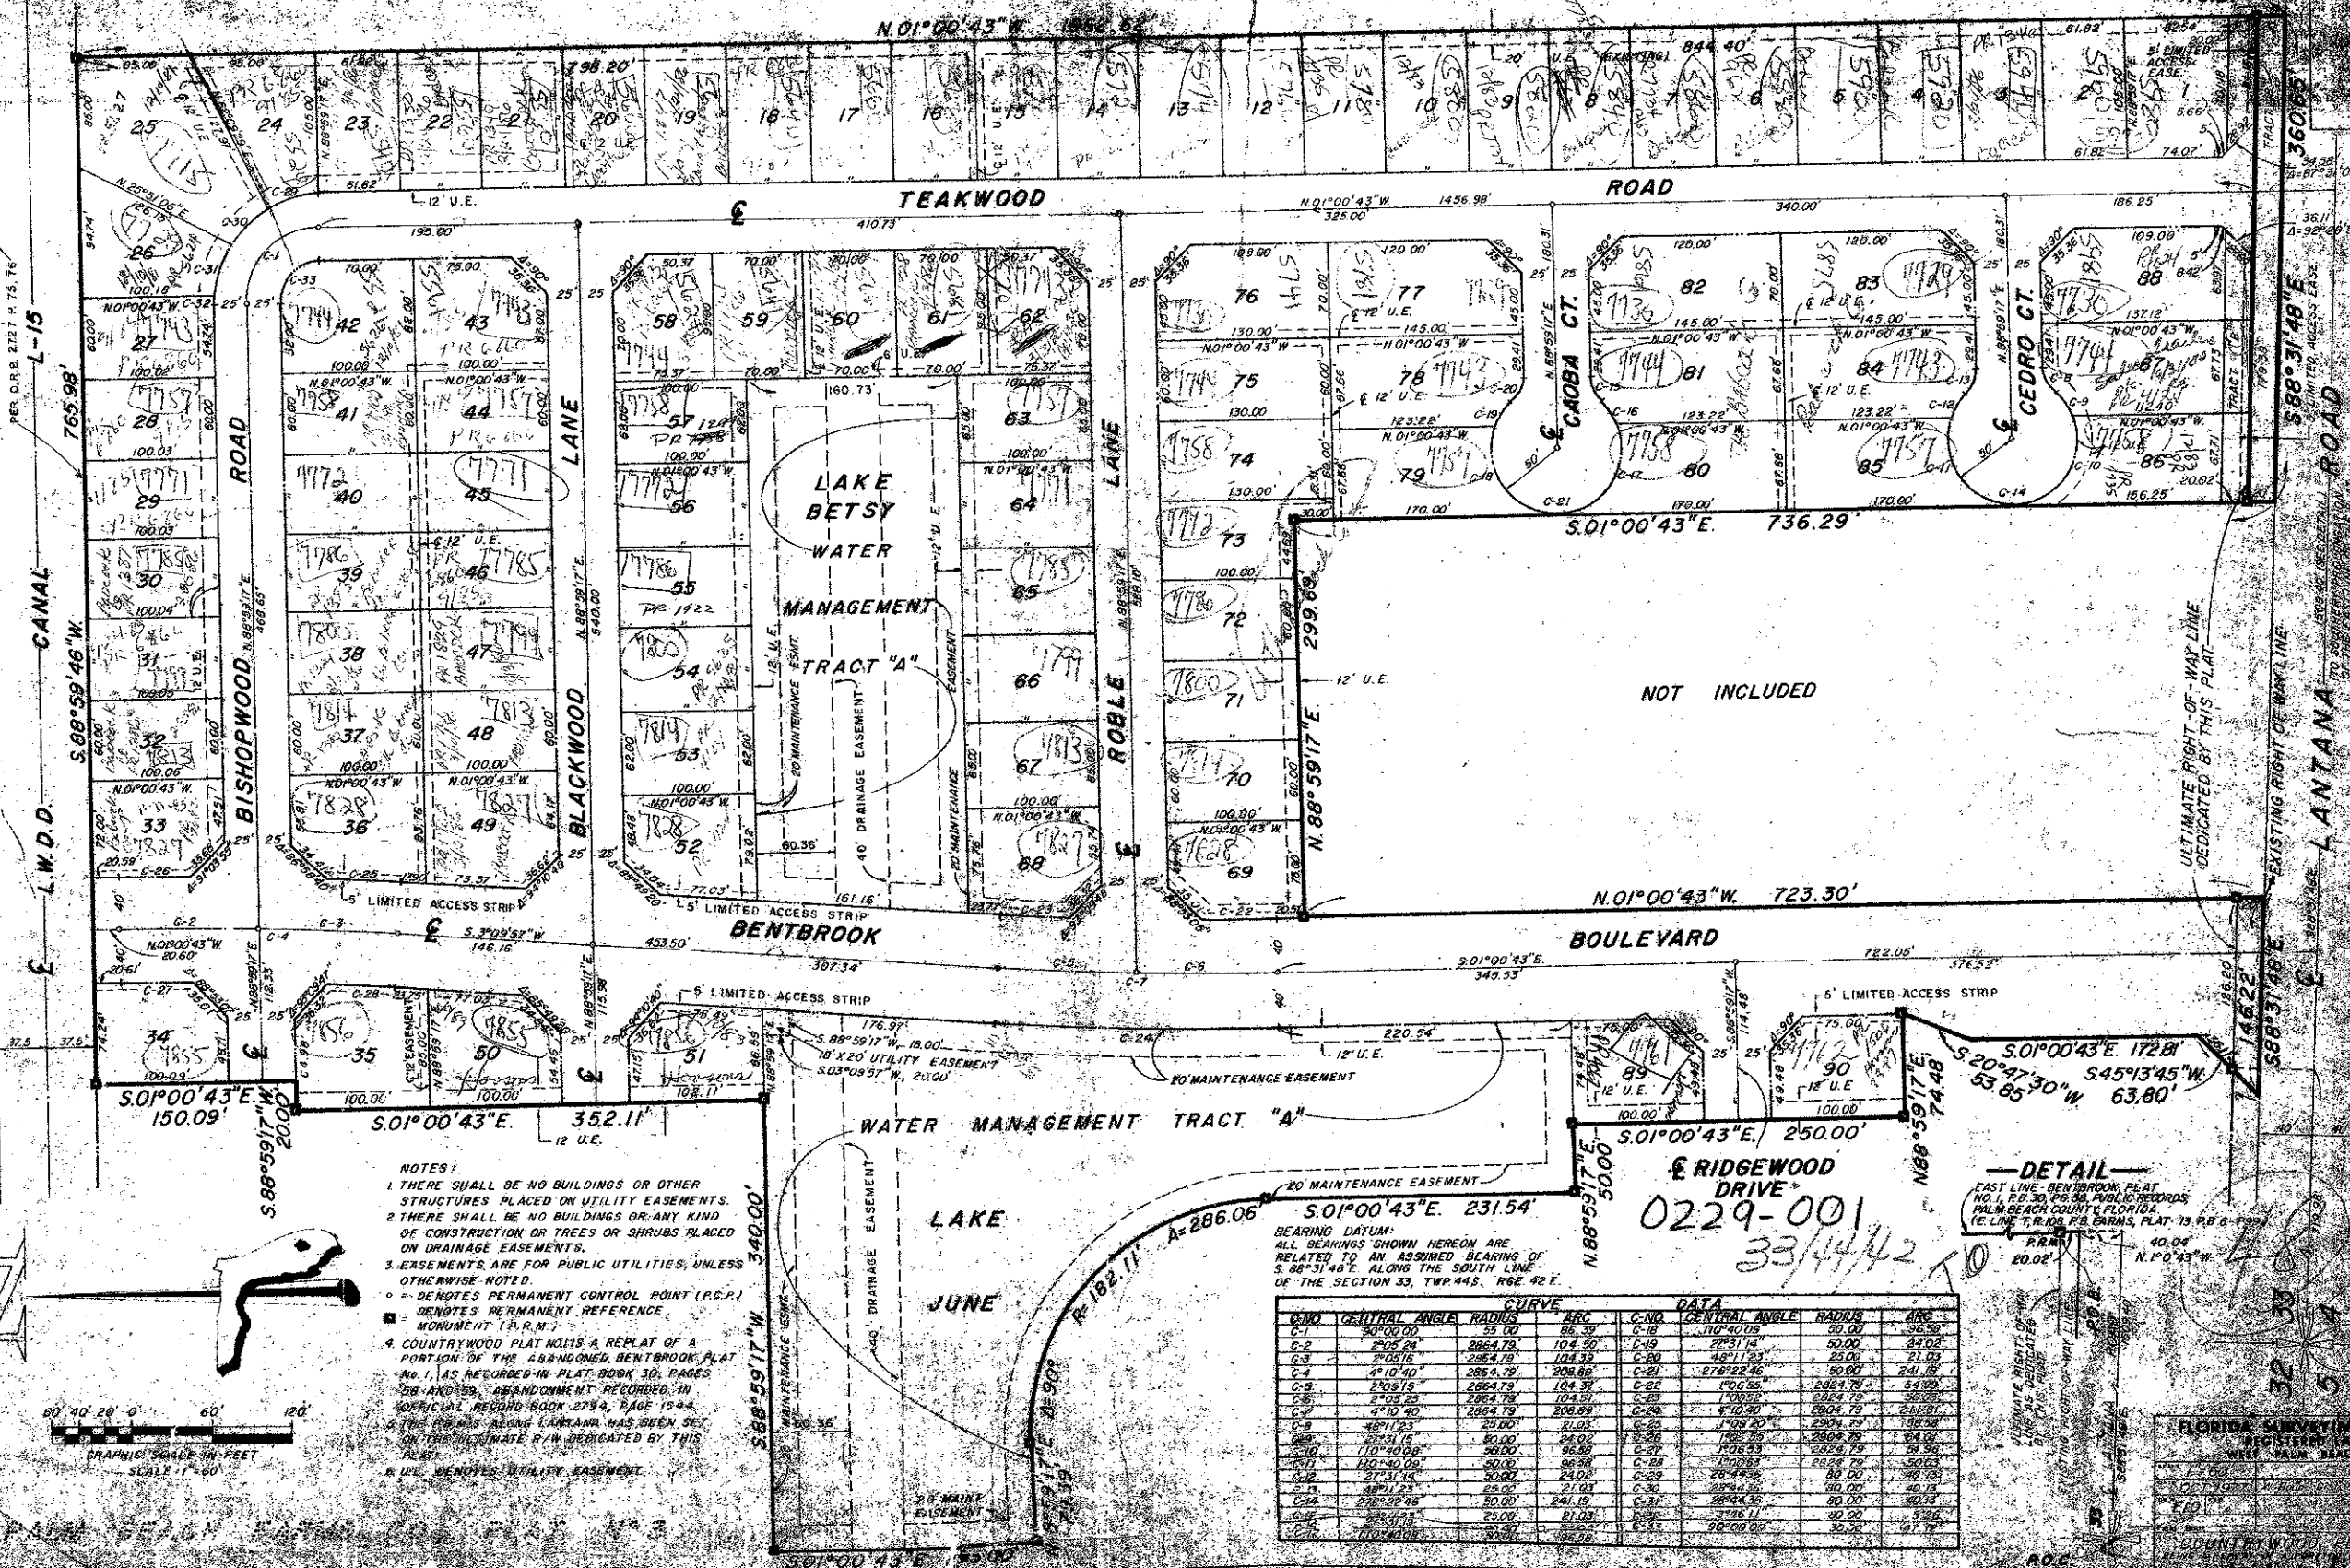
N.01°00'43"W. 1862.62'

TEAKWOOD ROAD

N.01°00'43"W. 325.00' 1456.98' 340.00' 186.25'

25 24 23 22 21 20 19 18 17 16 15 14 13 12 11 10 9 8 7 6 5 4 3 2 1

5' LIMITED ACCESS EASE.

12' U.E.

L-15

CANAL

L.W.D.D.

S.88°59'46"W. 765.98'

PER O.R.B. 2727 P. 75,76

BISHOPWOOD ROAD

BLACKWOOD LANE

ROBLE LANE

CAOBA CT.

CEDRO CT.

26 27 28 29 30 31 32 33 34

42 41 40 39 38 37 36

43 44 45 46 47 48 49

58 57 56 55 54 53 52

59 60 61 62

63 64 65 66 67 68

76 75 74 73 72 71 70 69

77 78 79

82 81 80

83 84 85

88 87 86

LAKE BETSY WATER MANAGEMENT TRACT "A"

20' MAINTENANCE ESMT.

40' DRAINAGE EASEMENT

20' MAINTENANCE EASEMENT

S.01°00'43"E. 736.29'

N.88°59'17"E. 299.69'

NOT INCLUDED

N.01°00'43"W. 723.30'

ULTIMATE RIGHT-OF-WAY LINE DEDICATED BY THIS PLAT.

EXISTING RIGHT OF WAY LINE

LANTANA ROAD

S.88°31'48"E. 360.00'

5' LIMITED ACCESS STRIP

BENTBROOK BOULEVARD

S.3°09'52"W. 146.16 453.50' 307.34' S.01°00'43"E. 345.53 722.05' 376.52'

35 50 51 89 90

18'X20' UTILITY EASEMENT

S.03°09'57"W. 20.00'

S.88°59'17"W. 18.00

20' MAINTENANCE EASEMENT

WATER MANAGEMENT TRACT "A"

LAKE JUNE

S.01°00'43"E. 150.09'

S.88°59'17"W. 20.00'

S.01°00'43"E. 352.11'

S.88°59'17"W. 340.00'

S.01°00'43"E. 231.54'

A=286.06'

R=182.11'

N.88°59'17"E. 50.00'

S.01°00'43"E. 250.00'

N.88°59'17"E. 74.48'

S.20°47'30"W. 53.85'

S.01°00'43"E. 172.81'

S.45°13'45"W. 63.80'

S.88°31'48"E. 146.22'

℄ RIDGEWOOD DRIVE

0229-001

33/44/42

NOTES:
1. THERE SHALL BE NO BUILDINGS OR OTHER STRUCTURES PLACED ON UTILITY EASEMENTS.
2. THERE SHALL BE NO BUILDINGS OR ANY KIND OF CONSTRUCTION OR TREES OR SHRUBS PLACED ON DRAINAGE EASEMENTS.
3. EASEMENTS ARE FOR PUBLIC UTILITIES, UNLESS OTHERWISE NOTED.
○ = DENOTES PERMANENT CONTROL POINT (P.C.P.)
■ = DENOTES PERMANENT REFERENCE MONUMENT (P.R.M.)
4. COUNTRYWOOD PLAT NO.1 IS A REPLAT OF A PORTION OF THE ABANDONED BENTBROOK PLAT No. 1, AS RECORDED IN PLAT BOOK 30, PAGES 58 AND 59, ABANDONMENT RECORDED IN OFFICIAL RECORD BOOK 2734, PAGE 1544.
5. THE P.R.M.'S ALONG LANTANA HAS BEEN SET ON THE ULTIMATE R/W DEDICATED BY THIS PLAT.
6. U.E. DENOTES UTILITY EASEMENT.

BEARING DATUM:
ALL BEARINGS SHOWN HEREON ARE RELATED TO AN ASSUMED BEARING OF S. 88°31'46"E. ALONG THE SOUTH LINE OF THE SECTION 33, TWP. 44S., RGE. 42 E.

—DETAIL—
EAST LINE - BENTBROOK PLAT NO. 1, P.B. 30, PG. 58, PUBLIC RECORDS, PALM BEACH COUNTY, FLORIDA (E. LINE T. R. 108, P.B. FARMS, PLAT 13, P.B. 6, P. 99)

GRAPHIC SCALE IN FEET
SCALE 1"=60'
60 40 20 0 60' 120'

CURVE DATA

| C-NO. | CENTRAL ANGLE | RADIUS | ARC | C-NO. | CENTRAL ANGLE | RADIUS | ARC |
|---|---|---|---|---|---|---|---|
| C-1 | 90°00'00" | 55.00 | 86.39 | C-18 | 110°40'08" | 50.00 | 96.58 |
| C-2 | 2°05'24" | 2864.79 | 104.50 | C-19 | 27°31'14" | 50.00 | 24.02 |
| C-3 | 2°05'15" | 2864.79 | 104.39 | C-20 | 48°11'23" | 25.00 | 21.03 |
| C-4 | 4°10'40" | 2864.79 | 208.89 | C-21 | 276°22'46" | 50.00 | 241.19 |
| C-5 | 2°05'15" | 2864.79 | 104.37 | C-22 | 1°06'55" | 2884.79 | 54.99 |
| C-6 | 2°05'25" | 2864.79 | 104.51 | C-23 | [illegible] | 2824.79 | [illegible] |
| C-7 | 4°10'40" | 2864.79 | 208.89 | C-24 | 4°10'40" | 2904.79 | 211.81 |
| C-8 | 48°11'23" | 25.00 | 21.03 | C-25 | 1°09'20" | 2904.79 | 58.58 |
| C-9 | 27°31'15" | 50.00 | 24.02 | C-26 | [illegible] | 2904.79 | 54.02 |
| C-10 | 110°40'08" | 50.00 | 96.58 | C-27 | 1°06'53" | 2824.79 | 54.96 |
| C-11 | 110°40'09" | 50.00 | 96.58 | C-28 | 1°00'53" | 2824.79 | 50.03 |
| C-12 | 27°31'14" | 50.00 | 24.02 | C-29 | 28°44'38" | 80.00 | 40.13 |
| C-13 | 48°11'23" | 25.00 | 21.03 | C-30 | 28°44'38" | 80.00 | 40.13 |
| C-14 | 276°22'46" | 50.00 | 241.19 | C-31 | 28°44'38" | 80.00 | 40.13 |
| C-15 | 48°11'23" | 25.00 | 21.03 | C-32 | 3°46'11" | 80.00 | 5.26 |
| C-16 | 110°40'08" | 50.00 | 96.58 | C-33 | 90°00'00" | 30.00 | 47.12 |

FLORIDA SURVEYI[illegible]
COUNTRYWOOD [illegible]